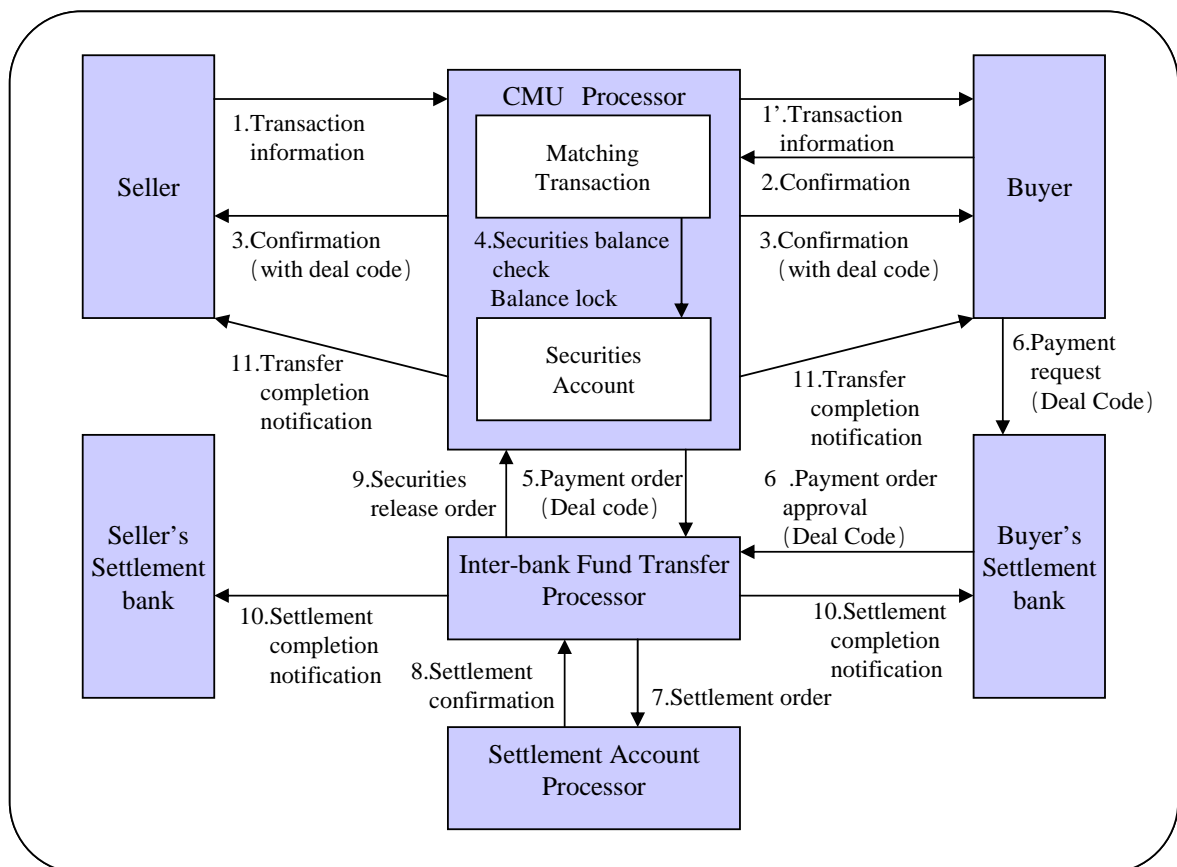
Seller

1.Transaction information

CMU Processor

Matching Transaction

1'.Transaction information

2.Confirmation

Buyer

3.Confirmation (with deal code)

4.Securities balance check Balance lock

3.Confirmation (with deal code)

Securities Account

11.Transfer completion notification

11.Transfer completion notification

6.Payment request (Deal Code)

Seller's Settlement bank

9.Securities release order

5.Payment order (Deal code)

6 .Payment order approval (Deal Code)

Buyer's Settlement bank

Inter-bank Fund Transfer Processor

10.Settlement completion notification

10.Settlement completion notification

8.Settlement confirmation

7.Settlement order

Settlement Account Processor